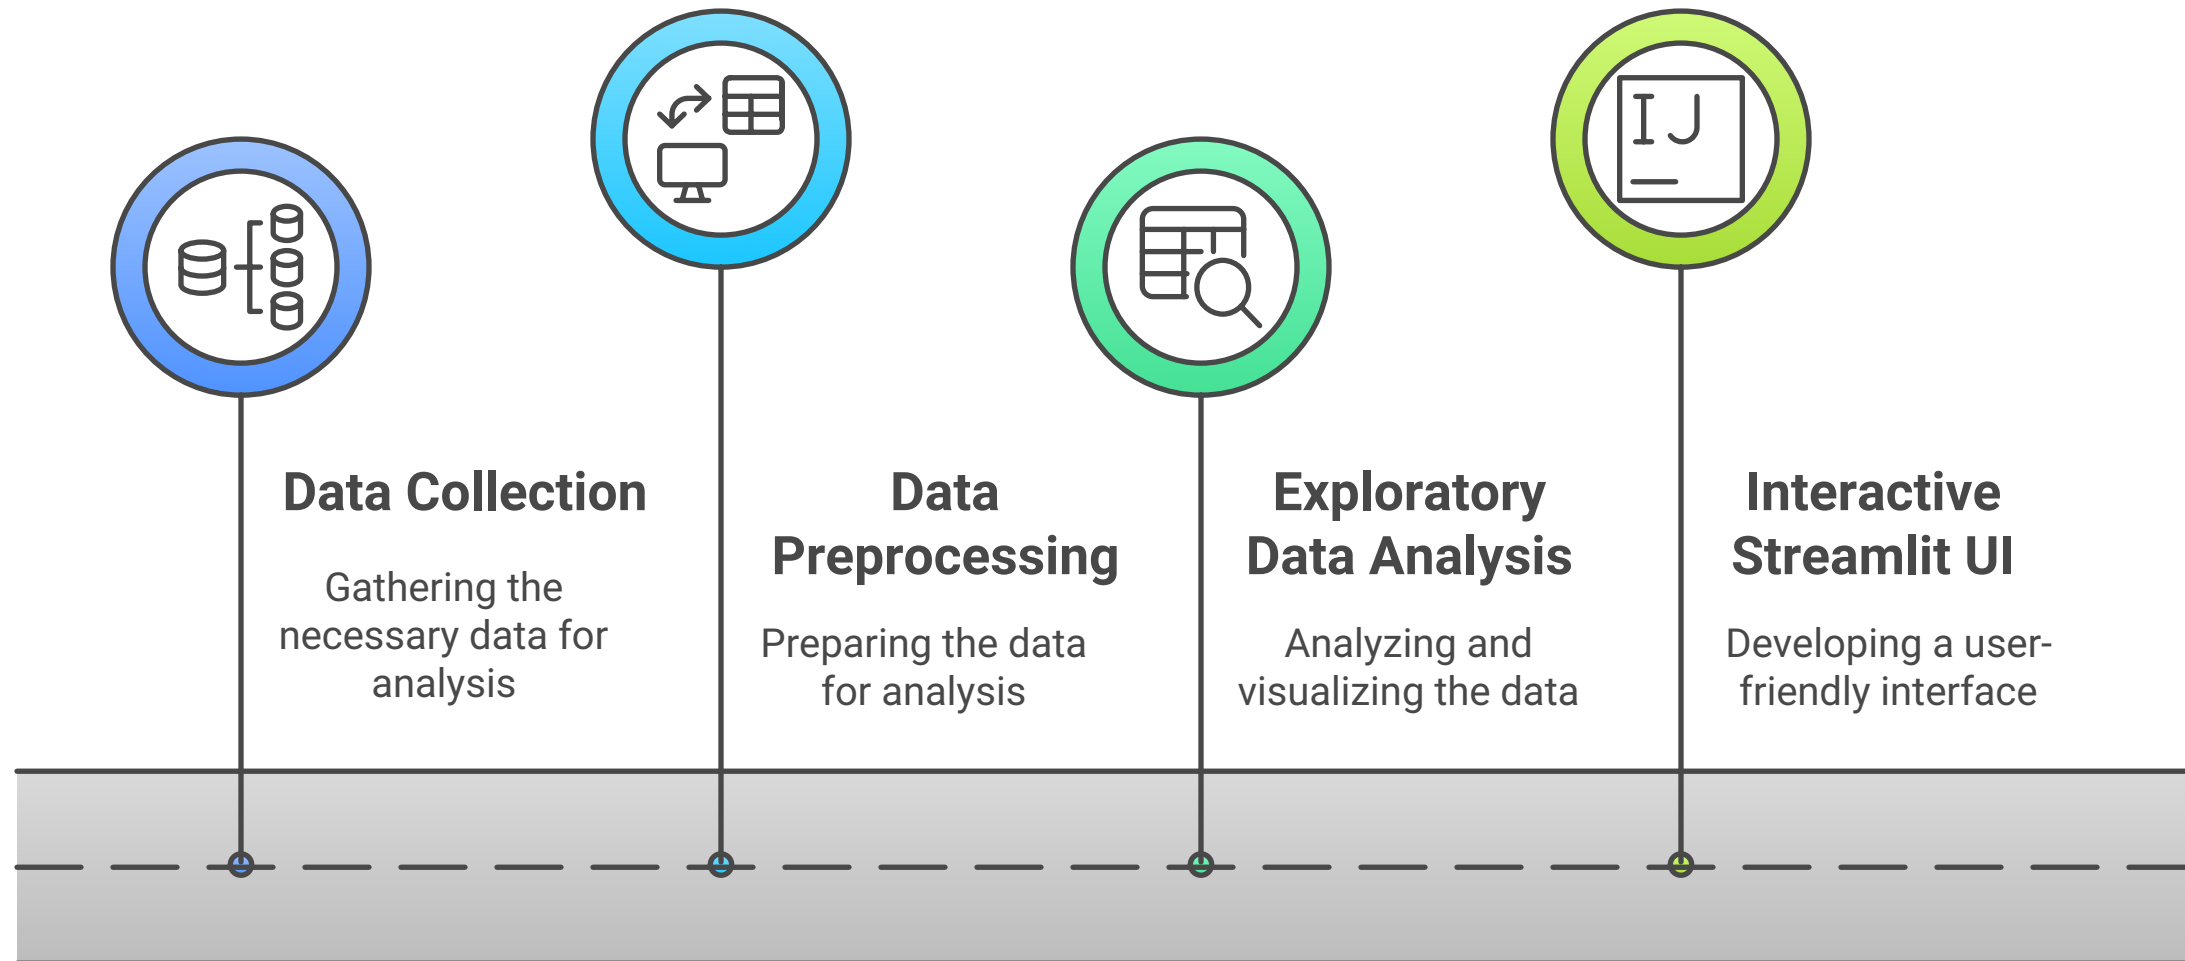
Data Collection

Gathering the necessary data for analysis

Data Preprocessing

Preparing the data for analysis

Exploratory Data Analysis

Analyzing and visualizing the data

Interactive Streamlit UI

Developing a user-friendly interface